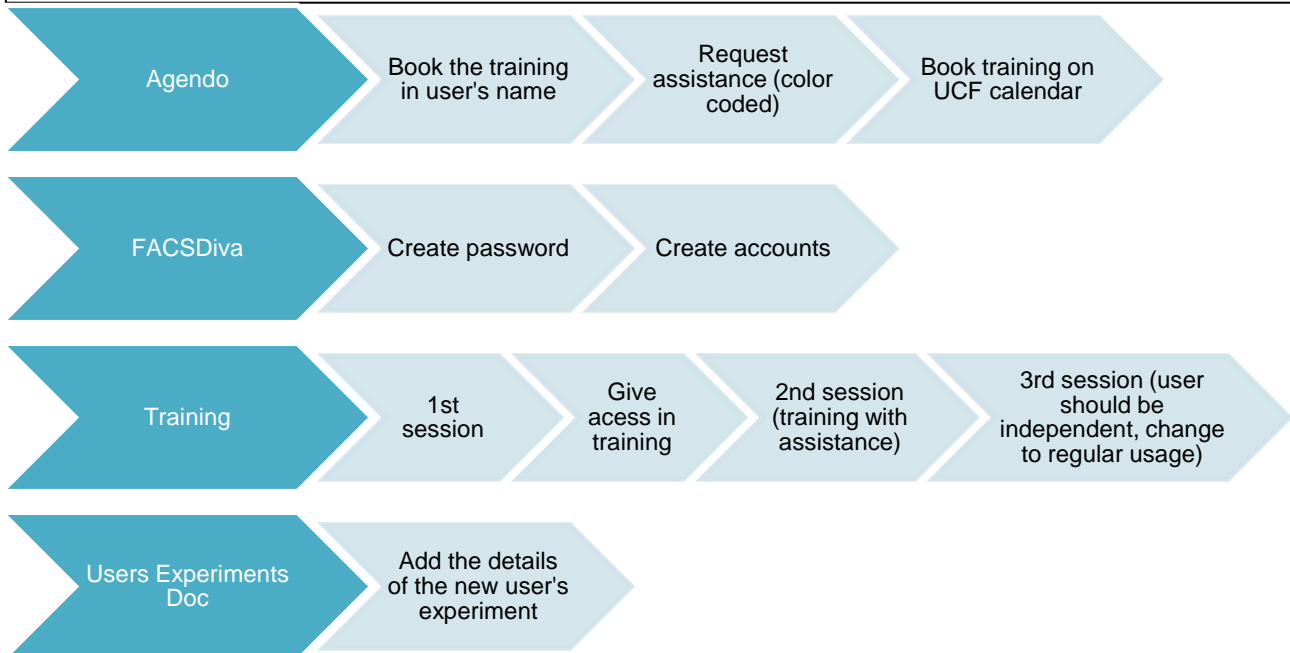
Agendo

Book the training in user's name

Request assistance (color coded)

Book training on UCF calendar

FACSDiva

Create password

Create accounts

Training

1st session

Give acess in training

2nd session (training with assistance)

3rd session (user should be independent, change to regular usage)

Users Experiments Doc

Add the details of the new user's experiment